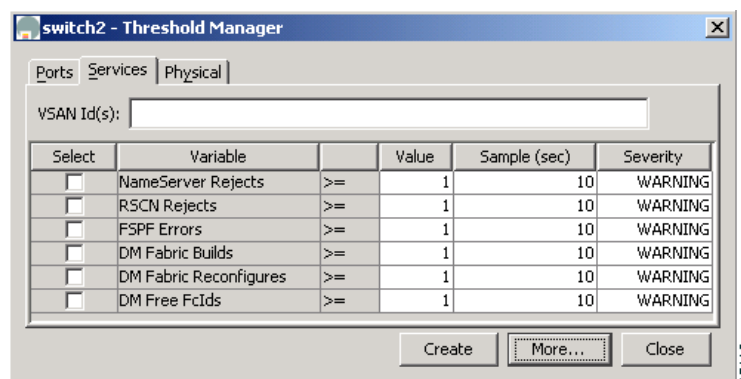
switch2 - Threshold Manager

Ports | Services | Physical

VSAN Id(s):

| Select | Variable | | Value | Sample (sec) | Severity |
|---|---|---|---|---|---|
| | NameServer Rejects | >= | 1 | 10 | WARNING |
| | RSCN Rejects | >= | 1 | 10 | WARNING |
| | FSPF Errors | >= | 1 | 10 | WARNING |
| | DM Fabric Builds | >= | 1 | 10 | WARNING |
| | DM Fabric Reconfigures | >= | 1 | 10 | WARNING |
| | DM Free FcIds | >= | 1 | 10 | WARNING |

Create | More... | Close